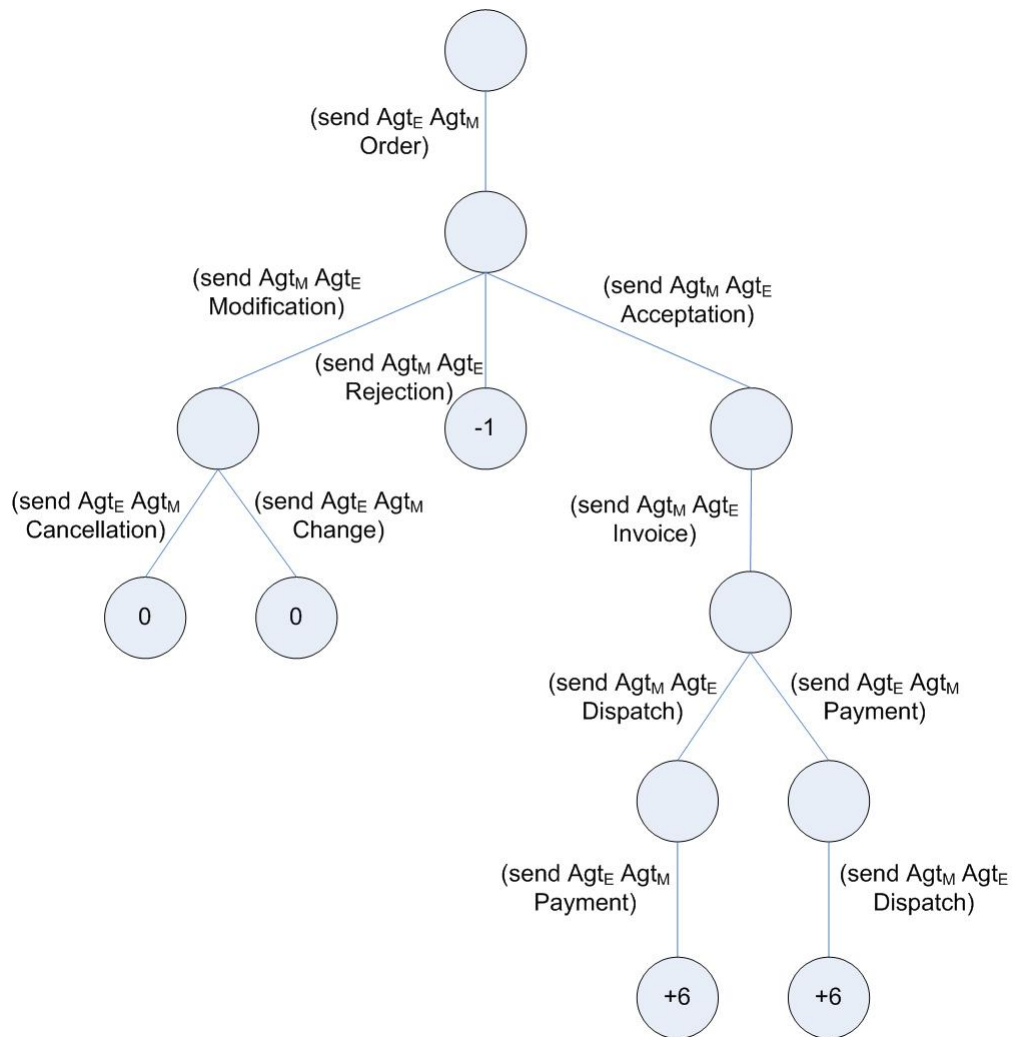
(send $Agt_E$ $Agt_M$ Order)

(send $Agt_M$ $Agt_E$ Modification)

(send $Agt_M$ $Agt_E$ Rejection)

(send $Agt_M$ $Agt_E$ Acceptation)

-1

(send $Agt_E$ $Agt_M$ Cancellation)

(send $Agt_E$ $Agt_M$ Change)

0

0

(send $Agt_M$ $Agt_E$ Invoice)

(send $Agt_M$ $Agt_E$ Dispatch)

(send $Agt_E$ $Agt_M$ Payment)

(send $Agt_E$ $Agt_M$ Payment)

(send $Agt_M$ $Agt_E$ Dispatch)

+6

+6